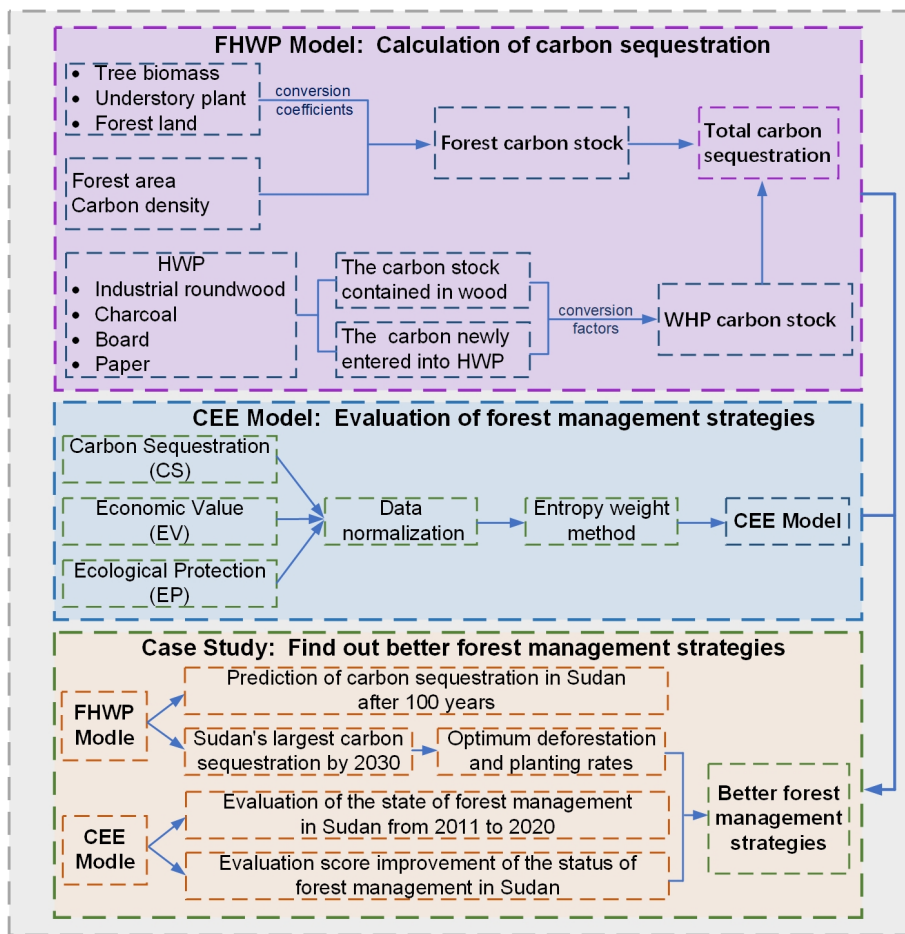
FHWP Model: Calculation of carbon sequestration

- Tree biomass
- Understory plant
- Forest land

conversion coefficients

Forest area
Carbon density

Forest carbon stock

Total carbon sequestration

HWP
- Industrial roundwood
- Charcoal
- Board
- Paper

The carbon stock contained in wood

The carbon newly entered into HWP

conversion factors

WHP carbon stock

CEE Model: Evaluation of forest management strategies

Carbon Sequestration (CS)

Economic Value (EV)

Ecological Protection (EP)

Data normalization

Entropy weight method

CEE Model

Case Study: Find out better forest management strategies

FHWP Modle

Prediction of carbon sequestration in Sudan after 100 years

Sudan's largest carbon sequestration by 2030

Optimum deforestation and planting rates

CEE Modle

Evaluation of the state of forest management in Sudan from 2011 to 2020

Evaluation score improvement of the status of forest management in Sudan

Better forest management strategies